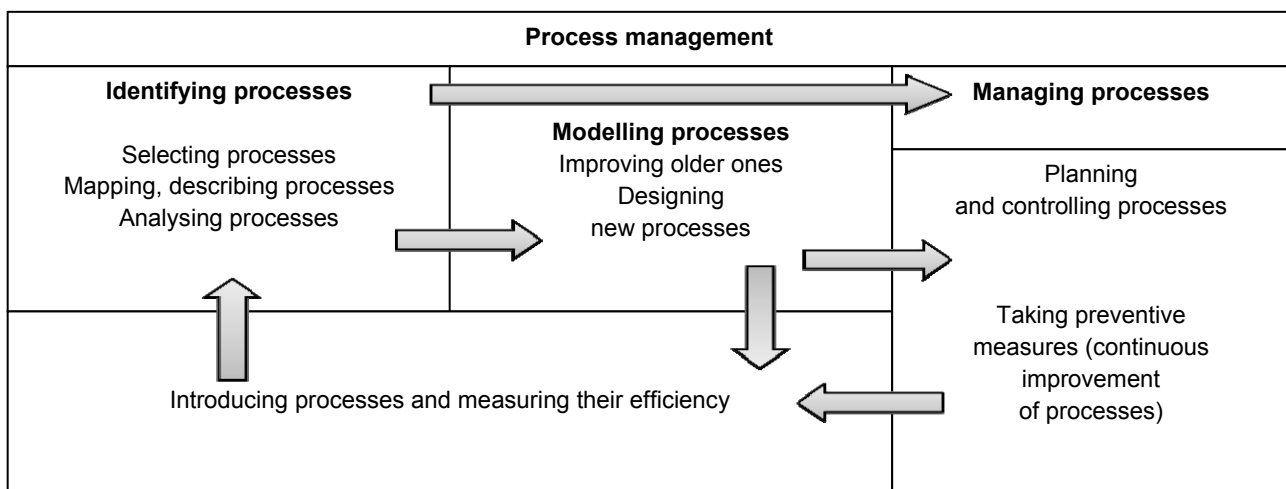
Process management

Identifying processes

Selecting processes
Mapping, describing processes
Analysing processes

Modelling processes
Improving older ones
Designing
new processes

Managing processes

Planning
and controlling processes

Taking preventive measures (continuous improvement of processes)

Introducing processes and measuring their efficiency